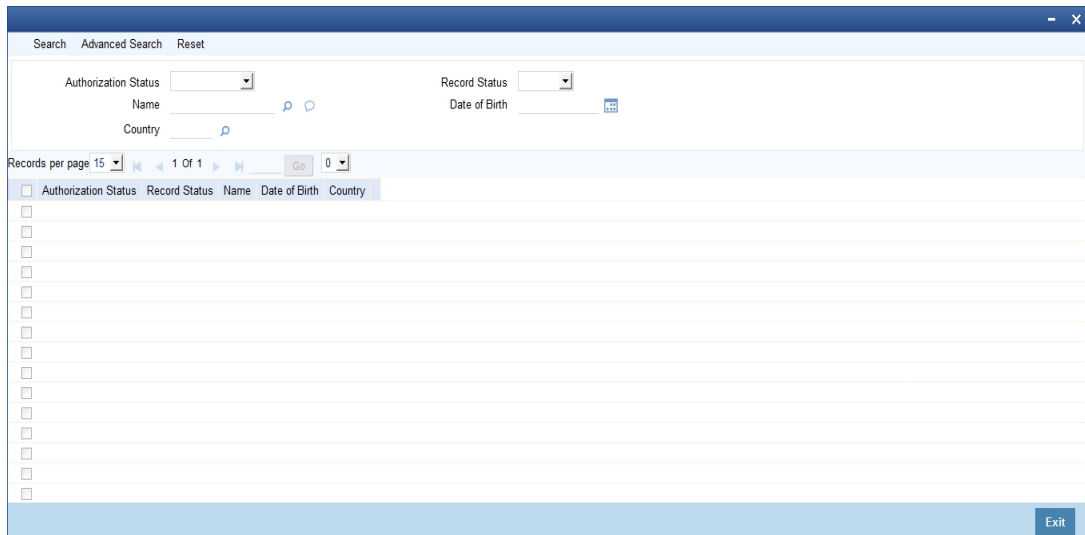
Search Advanced Search Reset

Authorization Status
Name
Country

Record Status
Date of Birth

Records per page 15 1 Of 1 Go 0

| Authorization Status | Record Status | Name | Date of Birth | Country |
|---|---|---|---|---|

Exit